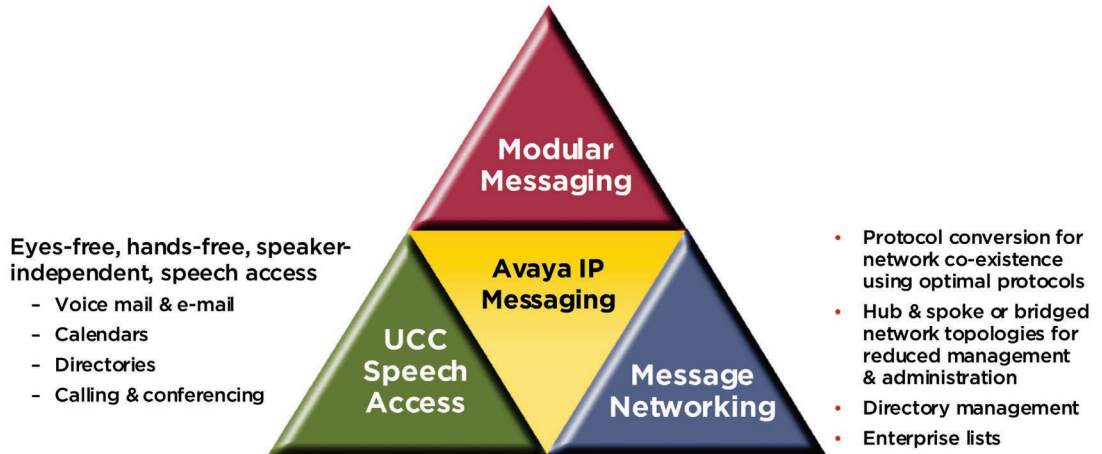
Modular Messaging

Eyes-free, hands-free, speaker-independent, speech access
- Voice mail & e-mail
- Calendars
- Directories
- Calling & conferencing

Avaya IP Messaging

UCC Speech Access

Message Networking

• Protocol conversion for network co-existence using optimal protocols
• Hub & spoke or bridged network topologies for reduced management & administration
• Directory management
• Enterprise lists